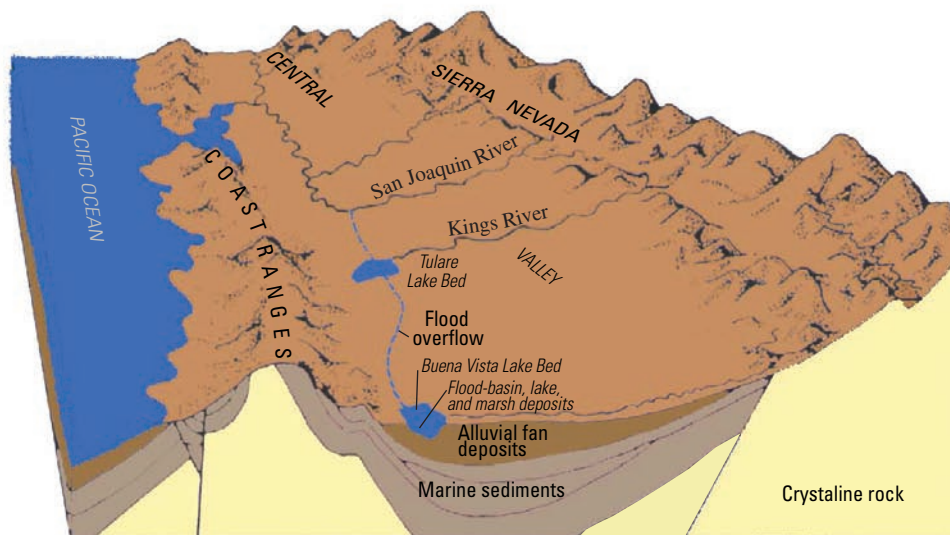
PACIFIC OCEAN

CENTRAL

SIERRA NEVADA

COAST RANGES

San Joaquin River

Kings River

Tulare Lake Bed

VALLEY

Flood overflow

Buena Vista Lake Bed

Flood-basin, lake, and marsh deposits

Alluvial fan deposits

Marine sediments

Crystaline rock